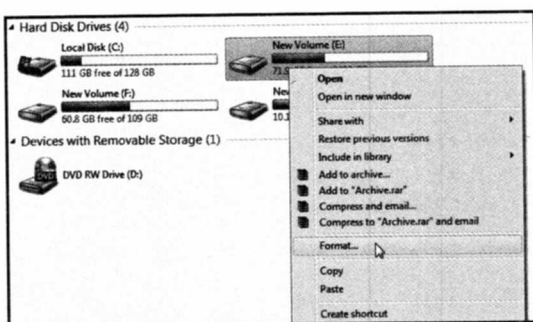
Hard Disk Drives (4)

Local Disk (C:)
111 GB free of 128 GB

New Volume (E:)
71.5 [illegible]

New Volume (F:)
60.8 GB free of 109 GB

Ne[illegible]
10.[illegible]

Devices with Removable Storage (1)

DVD RW Drive (D:)

DVD

Open
Open in new window
Share with
Restore previous versions
Include in library
Add to archive...
Add to "Archive.rar"
Compress and email...
Compress to "Archive.rar" and email
Format...
Copy
Paste
Create shortcut